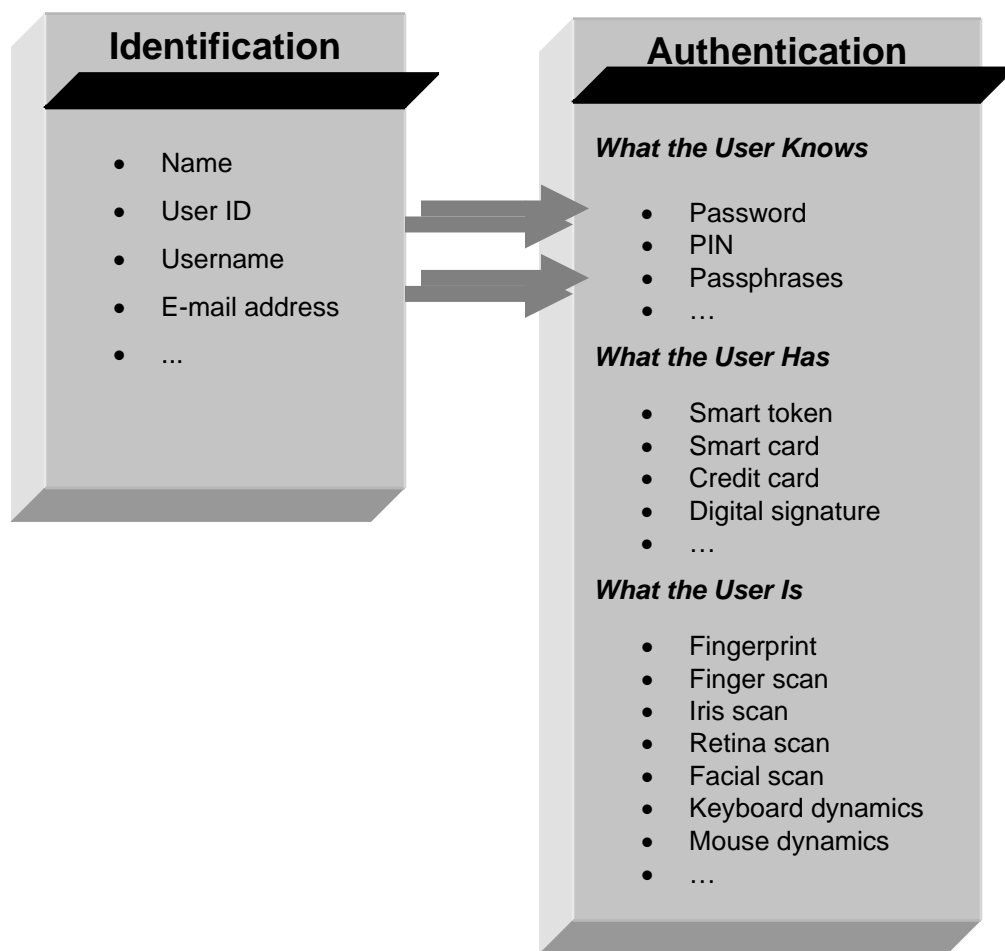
Identification

- Name
- User ID
- Username
- E-mail address
- ...

Authentication

*What the User Knows*

- Password
- PIN
- Passphrases
- …

*What the User Has*

- Smart token
- Smart card
- Credit card
- Digital signature
- …

*What the User Is*

- Fingerprint
- Finger scan
- Iris scan
- Retina scan
- Facial scan
- Keyboard dynamics
- Mouse dynamics
- …